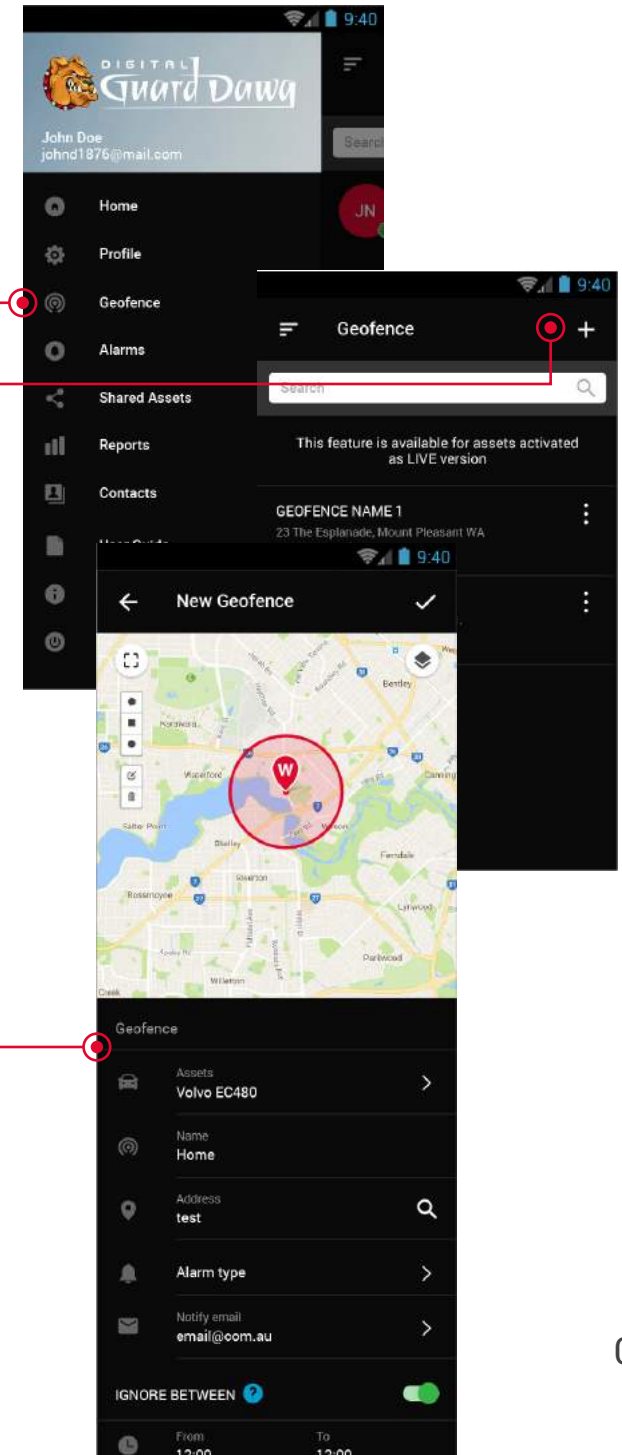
9:40

DIGITAL Guard Dawg

John Doe
johnd1876@mail.com

Search

JN

Home

Profile

Geofence

Alarms

Shared Assets

Reports

Contacts

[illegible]

9:40

Geofence

Search

This feature is available for assets activated as LIVE version

GEOFENCE NAME 1
23 The Esplanade, Mount Pleasant WA

9:40

New Geofence

Bentley

Wembley

Victoria Park

Kardinya

Waterford

Salter Point

Shelley

Canning

Riverton

Ferndale

Rossmoyne

Lynwood

Parkwood

Willetton

Creek

Geofence

Assets
Volvo EC480

Name
Home

Address
test

Alarm type

Notify email
email@com.au

IGNORE BETWEEN

From
12:00

To
12:00